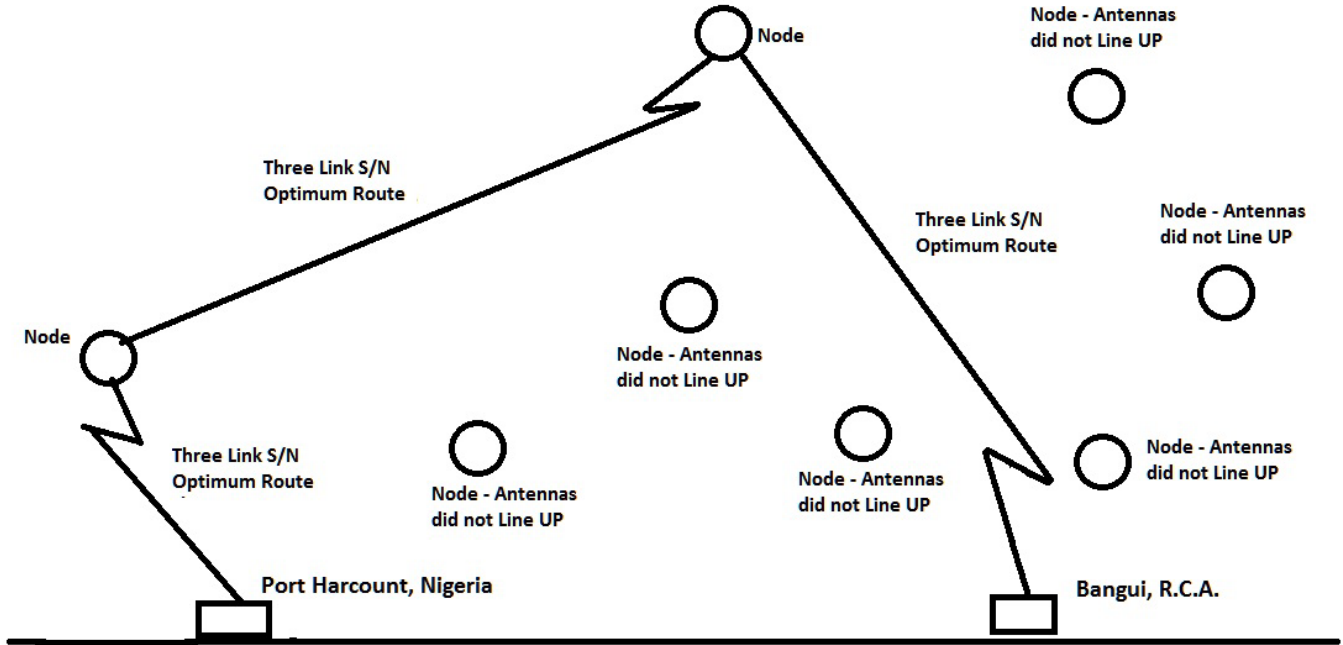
Node

Node - Antennas did not Line UP

Three Link S/N Optimum Route

Three Link S/N Optimum Route

Node - Antennas did not Line UP

Node

Node - Antennas did not Line UP

Three Link S/N Optimum Route

Node - Antennas did not Line UP

Node - Antennas did not Line UP

Node - Antennas did not Line UP

Port Harcount, Nigeria

Bangui, R.C.A.